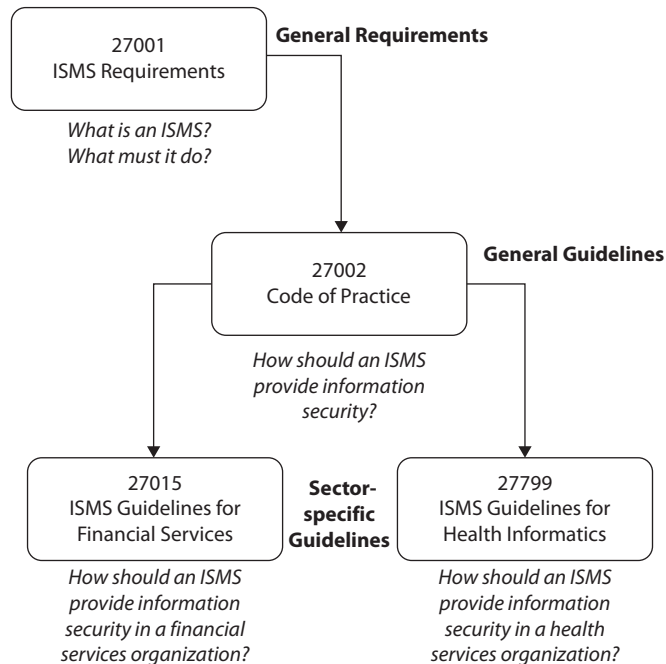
27001
ISMS Requirements

General Requirements

What is an ISMS? What must it do?

27002
Code of Practice

General Guidelines

How should an ISMS provide information security?

27015
ISMS Guidelines for Financial Services

Sector-specific Guidelines

27799
ISMS Guidelines for Health Informatics

How should an ISMS provide information security in a financial services organization?

How should an ISMS provide information security in a health services organization?